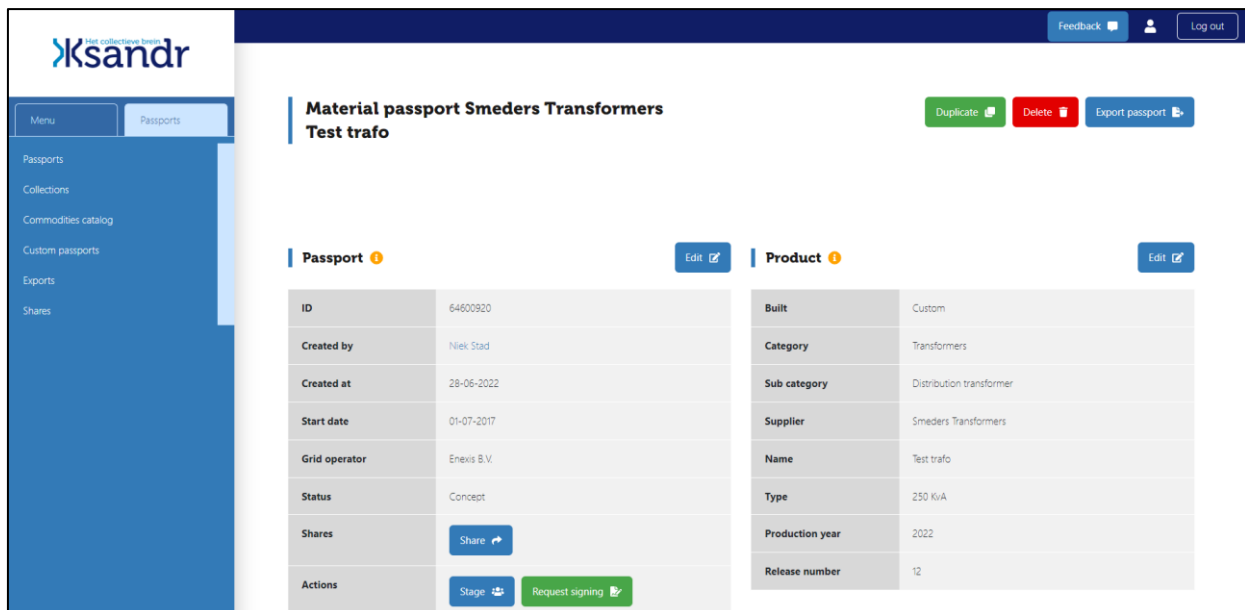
Het collectieve brein
Ksandr

Feedback
Log out

Menu
Passports

Passports
Collections
Commodities catalog
Custom passports
Exports
Shares

Material passport Smeders Transformers
Test trafo

Duplicate
Delete
Export passport

Passport
Edit

| ID | 64600920 |
|---|---|
| Created by | Niek Stad |
| Created at | 28-06-2022 |
| Start date | 01-07-2017 |
| Grid operator | Enexis B.V. |
| Status | Concept |
| Shares | Share |
| Actions | Stage Request signing |

Product
Edit

| Built | Custom |
|---|---|
| Category | Transformers |
| Sub category | Distribution transformer |
| Supplier | Smeders Transformers |
| Name | Test trafo |
| Type | 250 KvA |
| Production year | 2022 |
| Release number | 12 |